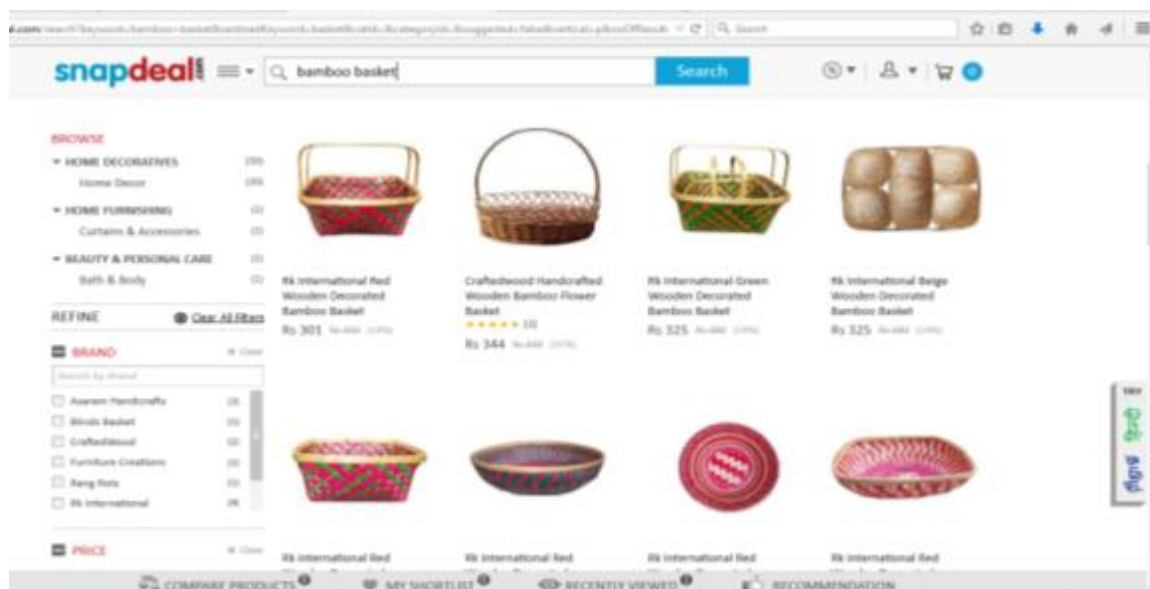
snapdeal

bamboo basket

Search

BROWSE

HOME DECORATIVES

Home Decor

HOME FURNISHING

Curtains & Accessories

BEAUTY & PERSONAL CARE

Bath & Body

REFINE

Clear All Filters

BRAND

Clear

Search by Brand

Asaram Handicrafts

Bindu Basket

CraftedWood

Furniture Creations

Rang Rots

Rk International

PRICE

Clear

Rk International Red Wooden Decorated Bamboo Basket

Rs 301

Craftedwood Handcrafted Wooden Bamboo Flower Basket

Rs 344

Rk International Green Wooden Decorated Bamboo Basket

Rs 325

Rk International Beige Wooden Decorated Bamboo Basket

Rs 325

Rk International Red

Rk International Red

Rk International Red

Rk International Red

COMPARE PRODUCTS

MY SHORTLIST

RECENTLY VIEWED

RECOMMENDATION